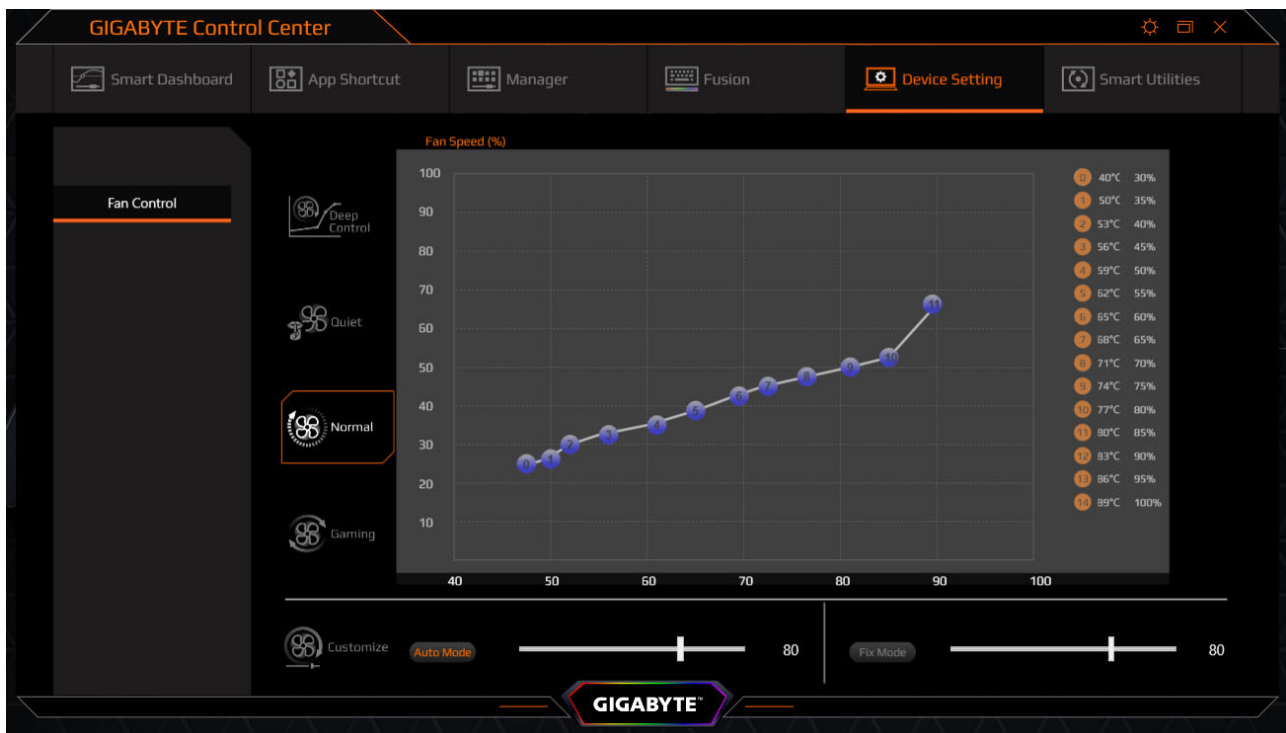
GIGABYTE Control Center

Smart Dashboard
App Shortcut
Manager
Fusion
Device Setting
Smart Utilities

Fan Control

Deep Control
Quiet
Normal
Gaming

Fan Speed (%)

100
90
80
70
60
50
40
30
20
10

40
50
60
70
80
90
100

0 1 2 3 4 5 6 7 8 9 10 11

| | | |
|---|---|---|
| 0 | 40°C | 30% |
| 1 | 50°C | 35% |
| 2 | 53°C | 40% |
| 3 | 56°C | 45% |
| 4 | 59°C | 50% |
| 5 | 62°C | 55% |
| 6 | 65°C | 60% |
| 7 | 68°C | 65% |
| 8 | 71°C | 70% |
| 9 | 74°C | 75% |
| 10 | 77°C | 80% |
| 11 | 80°C | 85% |
| 12 | 83°C | 90% |
| 13 | 86°C | 95% |
| 14 | 89°C | 100% |

Customize
Auto Mode
80
Fix Mode
80

GIGABYTE™